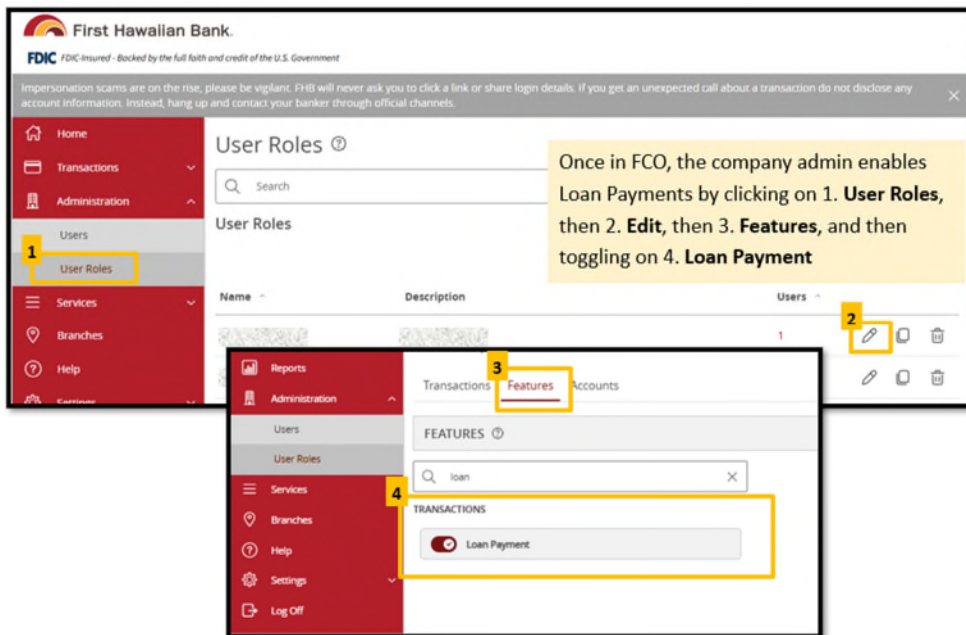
First Hawaiian Bank.

FDIC FDIC-Insured - Backed by the full faith and credit of the U.S. Government

Impersonation scams are on the rise, please be vigilant. FHB will never ask you to click a link or share login details. If you get an unexpected call about a transaction do not disclose any account information. Instead, hang up and contact your banker through official channels.

Home
Transactions
Administration
Users
1
User Roles
Services
Branches
Help
Settings

User Roles

Search

User Roles

Once in FCO, the company admin enables Loan Payments by clicking on 1. **User Roles**, then 2. **Edit**, then 3. **Features**, and then toggling on 4. **Loan Payment**

Name
Description
Users
1
2

Reports
Administration
Users
User Roles
Services
Branches
Help
Settings
Log Off

Transactions
3
Features
Accounts

FEATURES

loan

4
TRANSACTIONS

Loan Payment